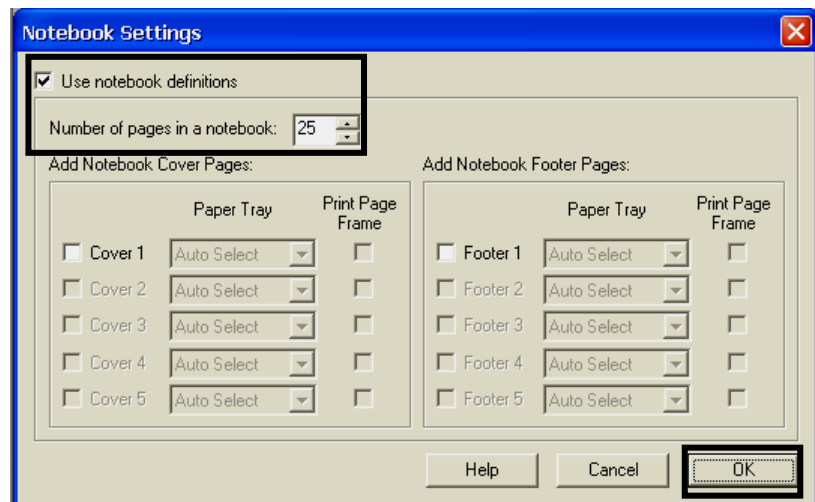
Notebook Settings

Use notebook definitions

Number of pages in a notebook: 25

Add Notebook Cover Pages:

| | Paper Tray | Print Page Frame |
|---|---|---|
| Cover 1 | Auto Select | |
| Cover 2 | Auto Select | |
| Cover 3 | Auto Select | |
| Cover 4 | Auto Select | |
| Cover 5 | Auto Select | |

Add Notebook Footer Pages:

| | Paper Tray | Print Page Frame |
|---|---|---|
| Footer 1 | Auto Select | |
| Footer 2 | Auto Select | |
| Footer 3 | Auto Select | |
| Footer 4 | Auto Select | |
| Footer 5 | Auto Select | |

Help
Cancel
OK